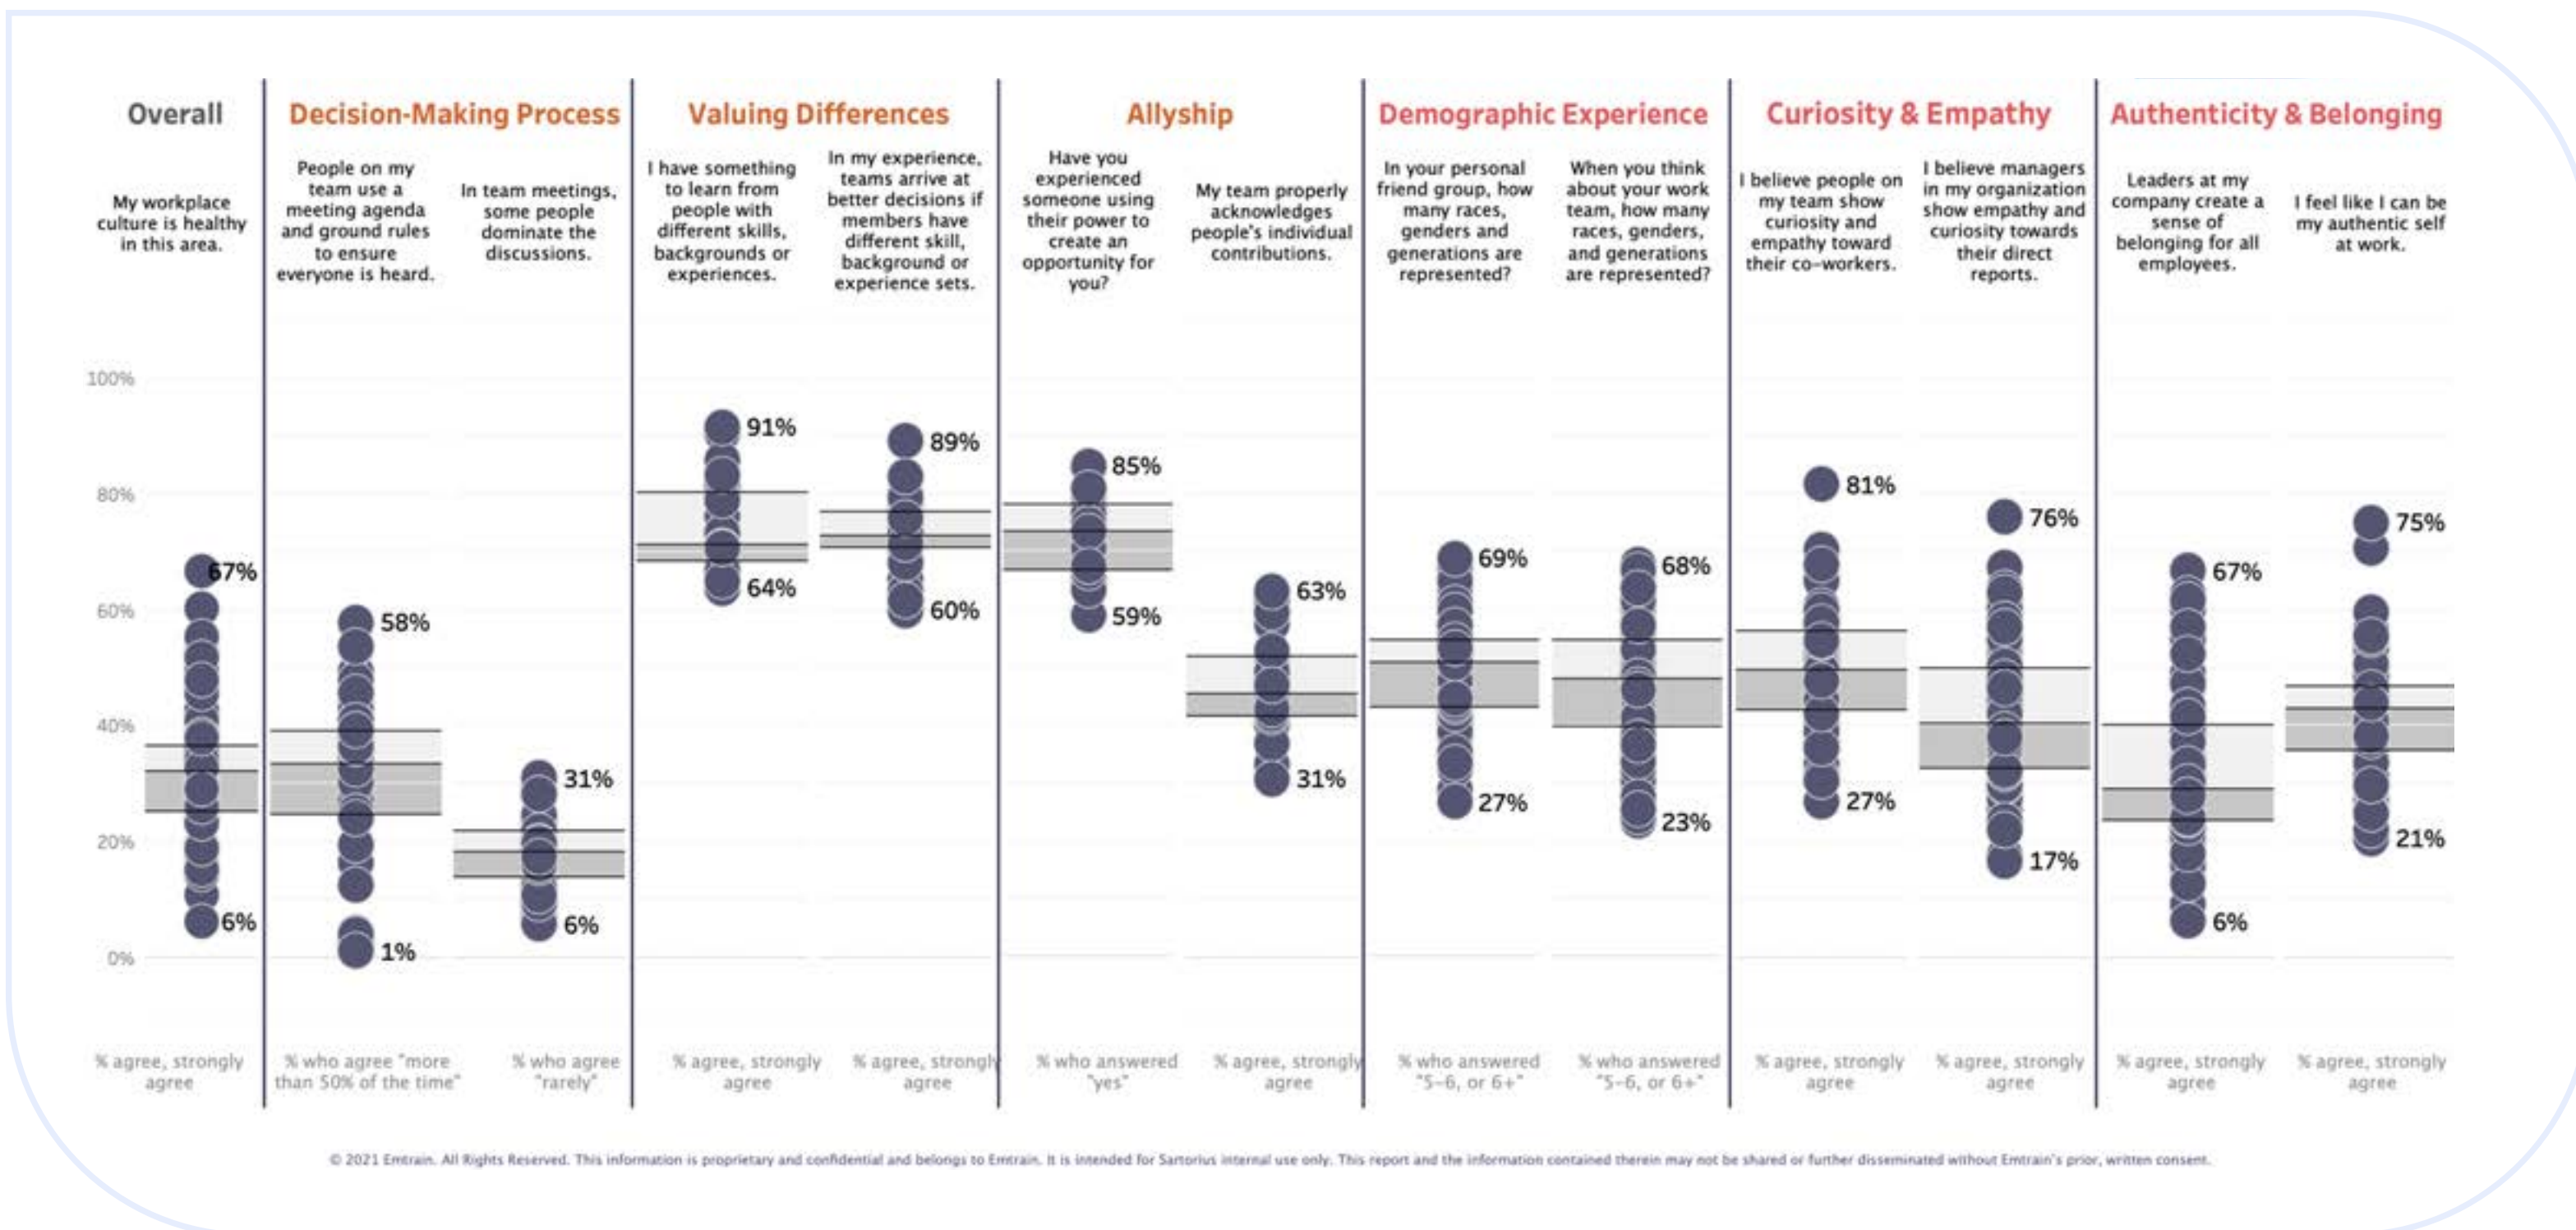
Overall

My workplace culture is healthy in this area.

Decision-Making Process

People on my team use a meeting agenda and ground rules to ensure everyone is heard.

In team meetings, some people dominate the discussions.

Valuing Differences

I have something to learn from people with different skills, backgrounds or experiences.

In my experience, teams arrive at better decisions if members have different skill, background or experience sets.

Allyship

Have you experienced someone using their power to create an opportunity for you?

My team properly acknowledges people's individual contributions.

Demographic Experience

In your personal friend group, how many races, genders and generations are represented?

When you think about your work team, how many races, genders, and generations are represented?

Curiosity & Empathy

I believe people on my team show curiosity and empathy toward their co-workers.

I believe managers in my organization show empathy and curiosity towards their direct reports.

Authenticity & Belonging

Leaders at my company create a sense of belonging for all employees.

I feel like I can be my authentic self at work.

100%
80%
60%
40%
20%
0%

67%
6%
58%
1%
31%
6%
91%
64%
89%
60%
85%
59%
63%
31%
69%
27%
68%
23%
81%
27%
76%
17%
67%
6%
75%
21%

% agree, strongly agree
% who agree "more than 50% of the time"
% who agree "rarely"
% agree, strongly agree
% agree, strongly agree
% who answered "yes"
% agree, strongly agree
% who answered "5-6, or 6+"
% who answered "5-6, or 6+"
% agree, strongly agree
% agree, strongly agree
% agree, strongly agree
% agree, strongly agree

© 2021 Emtrain. All Rights Reserved. This information is proprietary and confidential and belongs to Emtrain. It is intended for Sartorius internal use only. This report and the information contained therein may not be shared or further disseminated without Emtrain's prior, written consent.